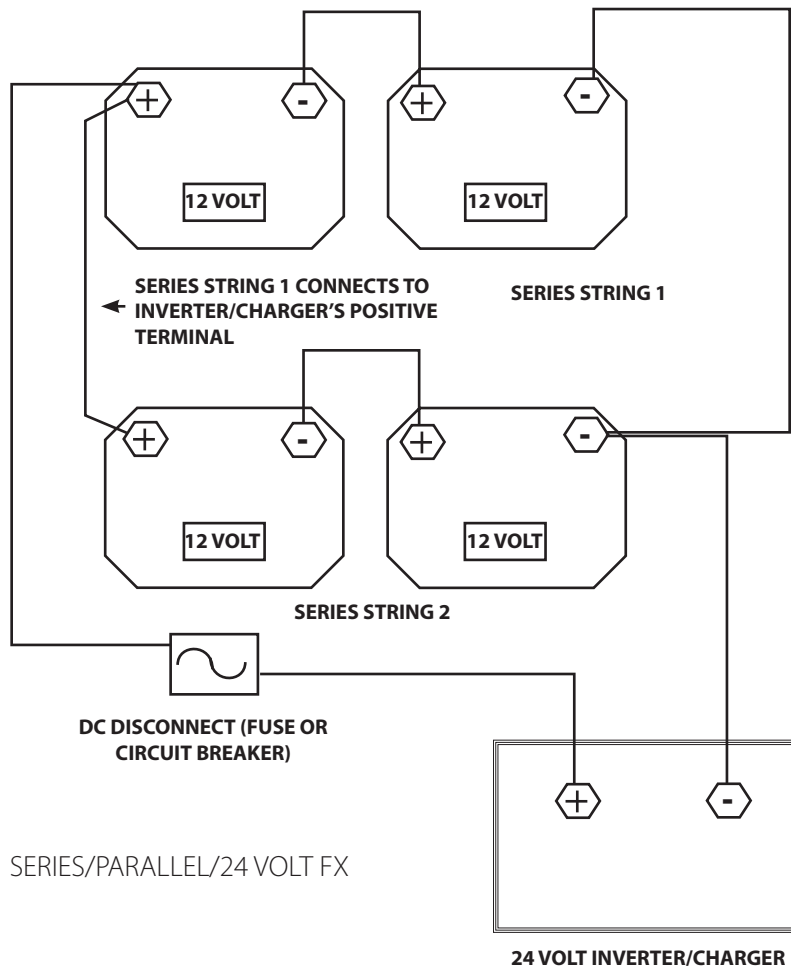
$+$ $-$ $+$ $-$

12 VOLT

12 VOLT

SERIES STRING 1 CONNECTS TO INVERTER/CHARGER'S POSITIVE TERMINAL

SERIES STRING 1

$+$ $-$ $+$ $-$

12 VOLT

12 VOLT

SERIES STRING 2

DC DISCONNECT (FUSE OR CIRCUIT BREAKER)

$+$ $-$

SERIES/PARALLEL/24 VOLT FX

24 VOLT INVERTER/CHARGER